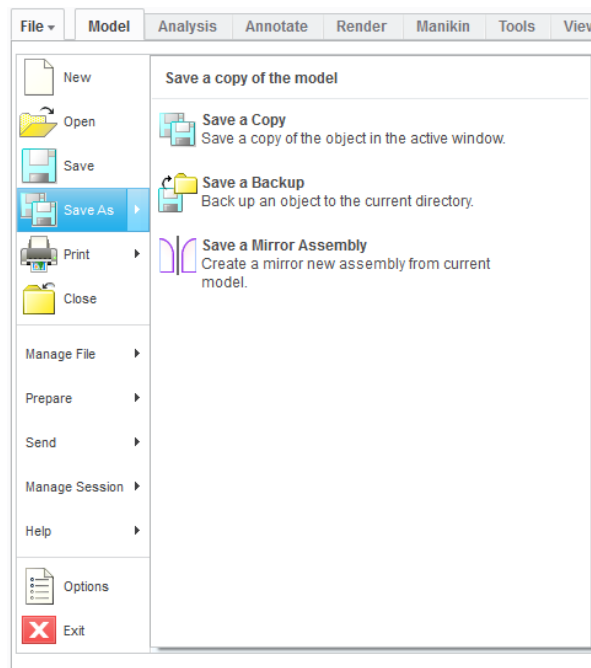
File ▾ Model Analysis Annotate Render Manikin Tools View

New
Open
Save
Save As
Print
Close
Manage File
Prepare
Send
Manage Session
Help
Options
Exit

Save a copy of the model

Save a Copy
Save a copy of the object in the active window.

Save a Backup
Back up an object to the current directory.

Save a Mirror Assembly
Create a mirror new assembly from current model.